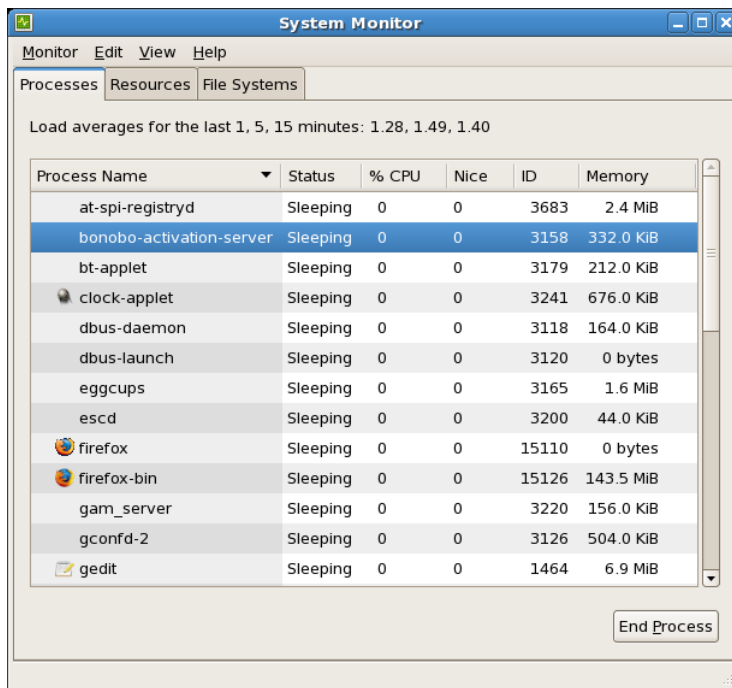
System Monitor

Monitor Edit View Help

Processes | Resources | File Systems

Load averages for the last 1, 5, 15 minutes: 1.28, 1.49, 1.40

| Process Name | Status | % CPU | Nice | ID | Memory |
|---|---|---|---|---|---|
| at-spi-registryd | Sleeping | 0 | 0 | 3683 | 2.4 MiB |
| bonobo-activation-server | Sleeping | 0 | 0 | 3158 | 332.0 KiB |
| bt-applet | Sleeping | 0 | 0 | 3179 | 212.0 KiB |
| clock-applet | Sleeping | 0 | 0 | 3241 | 676.0 KiB |
| dbus-daemon | Sleeping | 0 | 0 | 3118 | 164.0 KiB |
| dbus-launch | Sleeping | 0 | 0 | 3120 | 0 bytes |
| eggcups | Sleeping | 0 | 0 | 3165 | 1.6 MiB |
| escd | Sleeping | 0 | 0 | 3200 | 44.0 KiB |
| firefox | Sleeping | 0 | 0 | 15110 | 0 bytes |
| firefox-bin | Sleeping | 0 | 0 | 15126 | 143.5 MiB |
| gam_server | Sleeping | 0 | 0 | 3220 | 156.0 KiB |
| gconfd-2 | Sleeping | 0 | 0 | 3126 | 504.0 KiB |
| gedit | Sleeping | 0 | 0 | 1464 | 6.9 MiB |

End Process